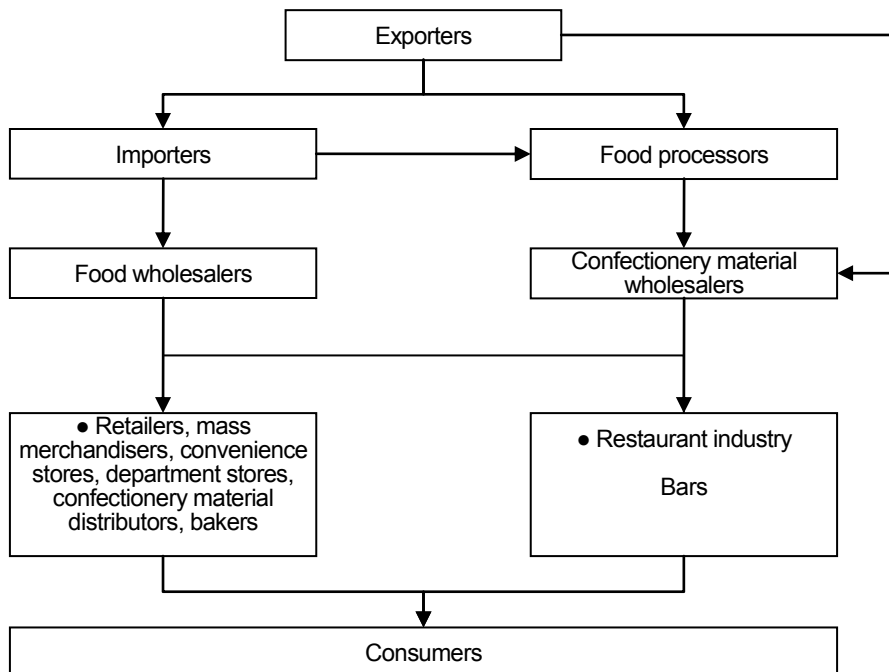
Exporters

Importers

Food processors

Food wholesalers

Confectionery material wholesalers

● Retailers, mass merchandisers, convenience stores, department stores, confectionery material distributors, bakers

● Restaurant industry

Bars

Consumers